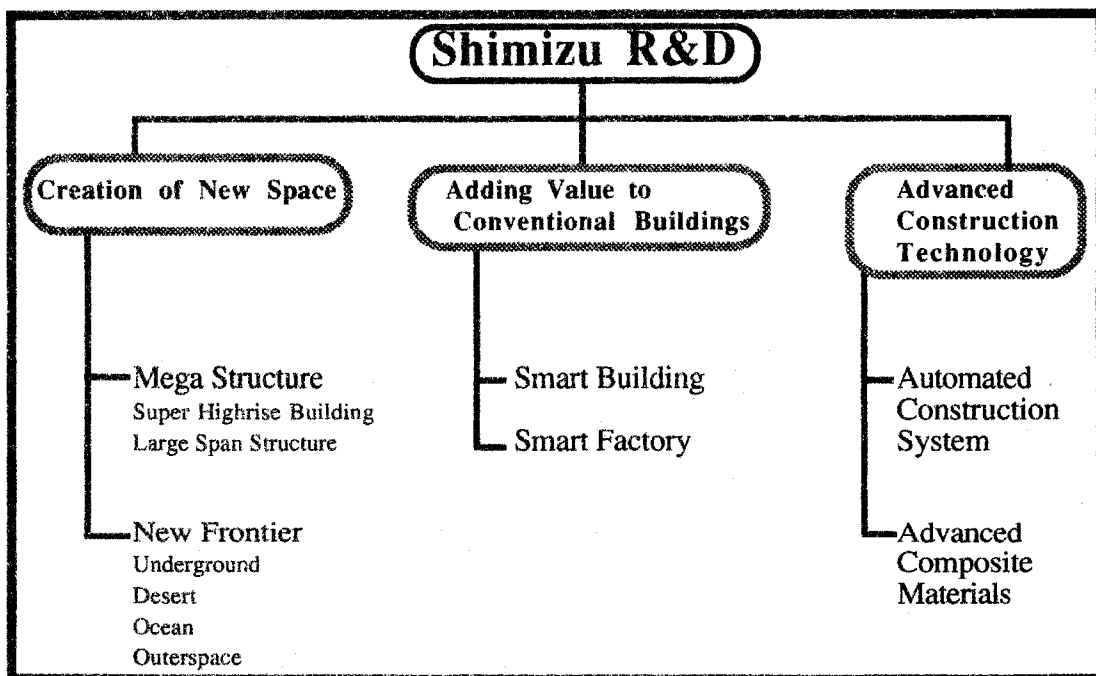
Shimizu R&D

Creation of New Space

Adding Value to Conventional Buildings

Advanced Construction Technology

Mega Structure
Super Highrise Building
Large Span Structure

New Frontier
Underground
Desert
Ocean
Outerspace

Smart Building

Smart Factory

Automated Construction System

Advanced Composite Materials